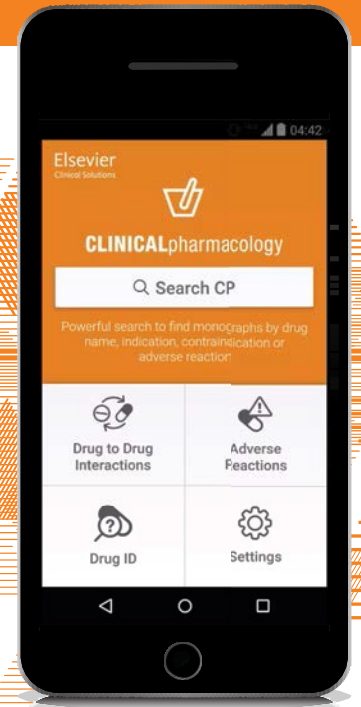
04:42

Elsevier
Clinical Solutions

CLINICALpharmacology

Search CP

Powerful search to find monographs by drug name, indication, contraindication or adverse reaction

Drug to Drug Interactions

Adverse Reactions

Drug ID

Settings